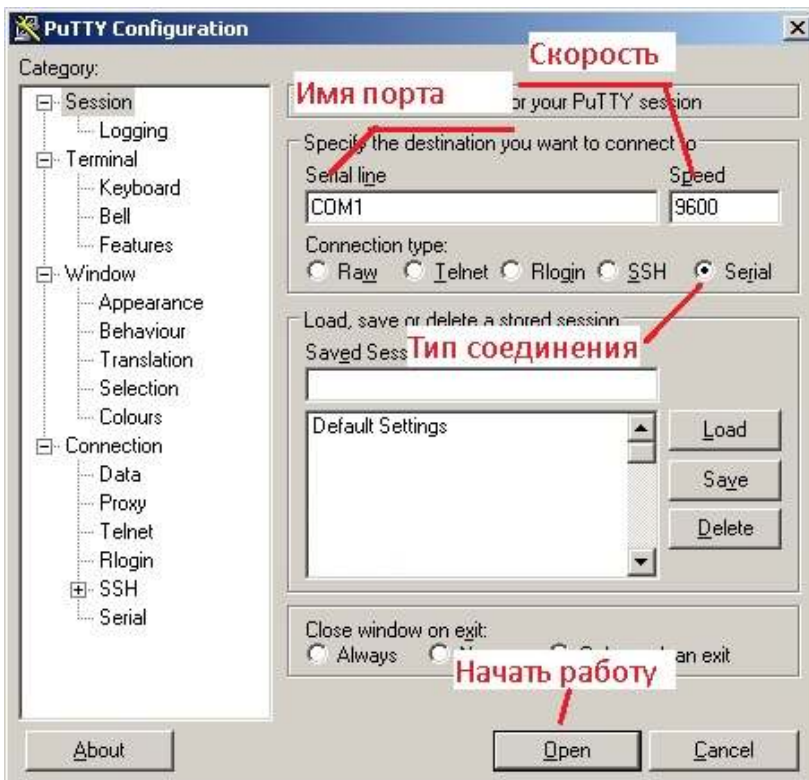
PuTTY Configuration

Category:

Session
Logging
Terminal
Keyboard
Bell
Features
Window
Appearance
Behaviour
Translation
Selection
Colours
Connection
Data
Proxy
Telnet
Rlogin
SSH
Serial

Скорость

Имя порта

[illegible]or your PuTTY session

Specify the destination you want to connect to

Serial line
COM1

Speed
9600

Connection type:
Raw Telnet Rlogin SSH Serial

Load, save or delete a stored session

Saved Sess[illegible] Тип соединения

Default Settings

Load
Save
Delete

Close window on exit:
Always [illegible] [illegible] an exit

Начать работу

About
Open
Cancel